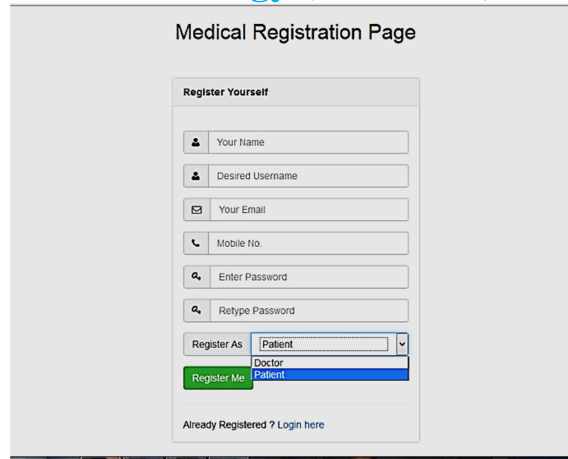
Medical Registration Page

Register Yourself

Your Name

Desired Username

Your Email

Mobile No.

Enter Password

Retype Password

Register As
Patient
Doctor
Patient

Register Me

Already Registered ? Login here